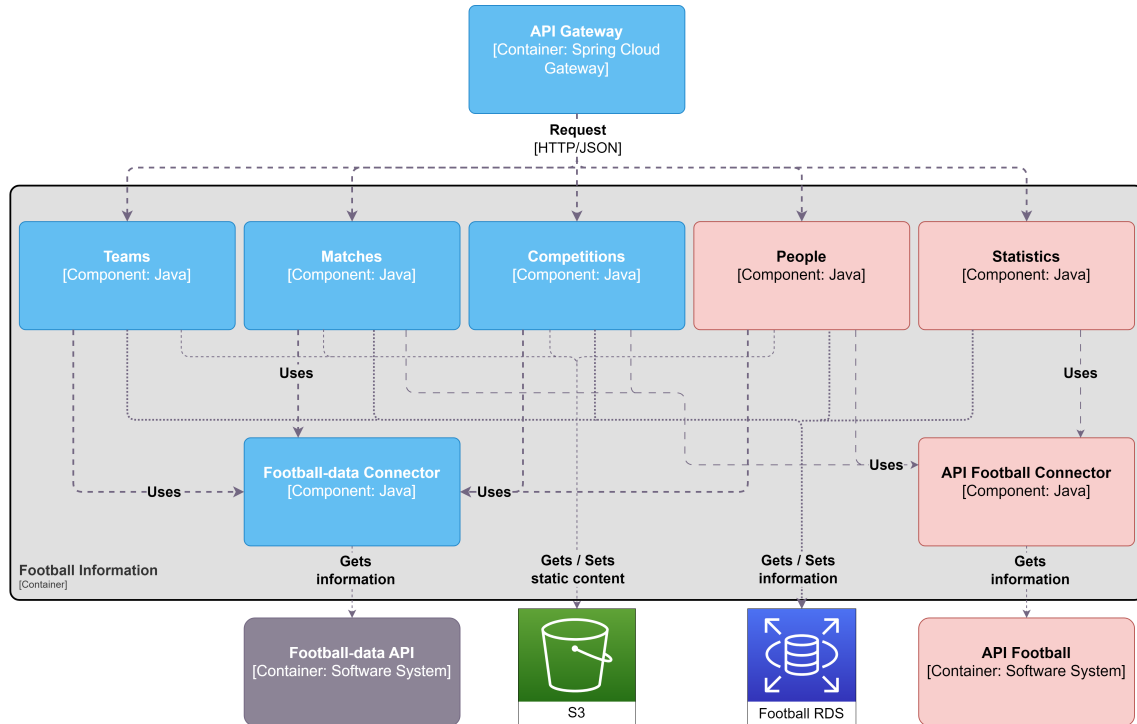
API Gateway
[Container: Spring Cloud Gateway]

Request
[HTTP/JSON]

Teams
[Component: Java]

Matches
[Component: Java]

Competitions
[Component: Java]

People
[Component: Java]

Statistics
[Component: Java]

Uses

Uses

Uses

Uses

Uses

Football-data Connector
[Component: Java]

API Football Connector
[Component: Java]

Football Information
[Container]

Gets information

Gets / Sets static content

Gets / Sets information

Gets information

Football-data API
[Container: Software System]

S3

Football RDS

API Football
[Container: Software System]